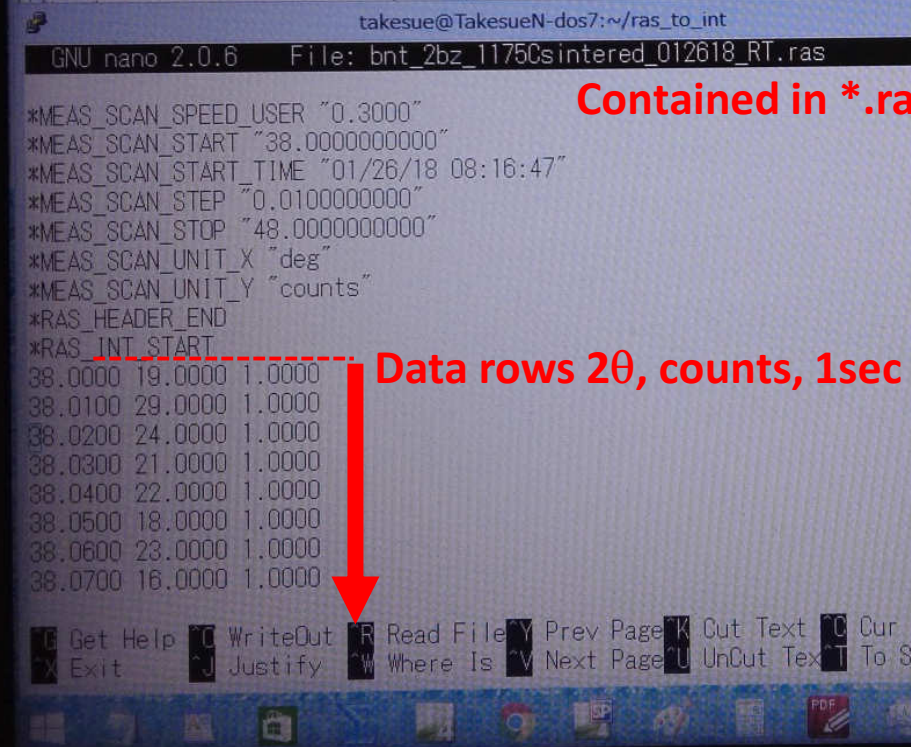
takesue@TakesueN-dos7:~/ras_to_int

GNU nano 2.0.6 File: bnt_2bz_1175Csintered_012618_RT.ras

Contained in *.ra

*MEAS_SCAN_SPEED_USER "0.3000"
*MEAS_SCAN_START "38.0000000000"
*MEAS_SCAN_START_TIME "01/26/18 08:16:47"
*MEAS_SCAN_STEP "0.0100000000"
*MEAS_SCAN_STOP "48.0000000000"
*MEAS_SCAN_UNIT_X "deg"
*MEAS_SCAN_UNIT_Y "counts"
*RAS_HEADER_END
*RAS_INT_START

Data rows 2θ, counts, 1sec

38.0000 19.0000 1.0000
38.0100 29.0000 1.0000
38.0200 24.0000 1.0000
38.0300 21.0000 1.0000
38.0400 22.0000 1.0000
38.0500 18.0000 1.0000
38.0600 23.0000 1.0000
38.0700 16.0000 1.0000

^G Get Help ^O WriteOut ^R Read File ^Y Prev Page ^K Cut Text ^C Cur
^X Exit ^J Justify ^W Where Is ^V Next Page ^U UnCut Tex ^T To S